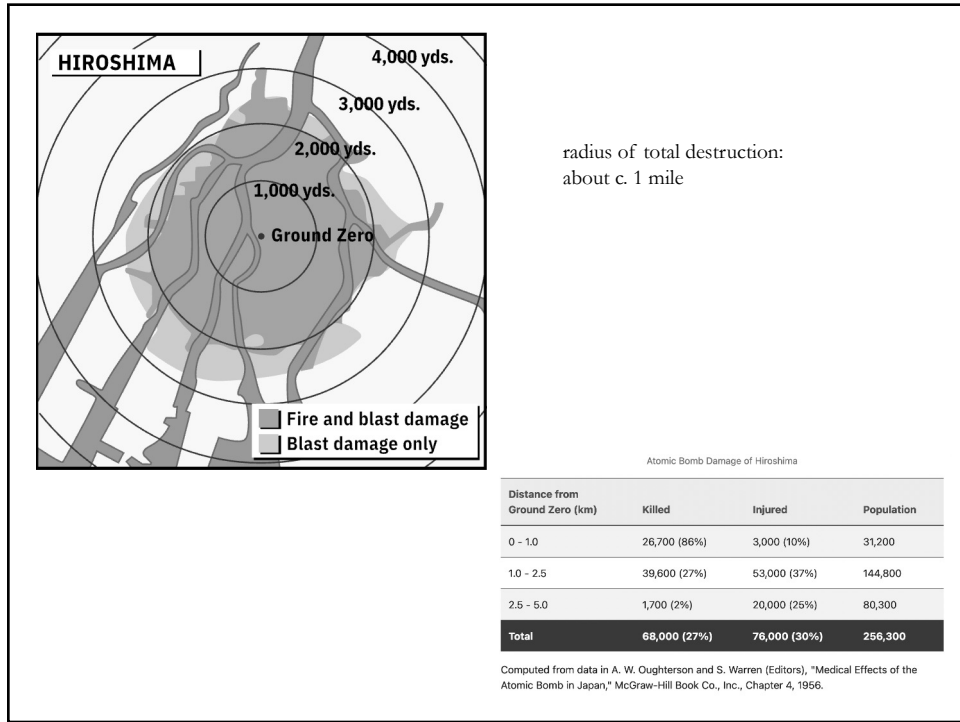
HIROSHIMA

4,000 yds.

3,000 yds.

2,000 yds.

1,000 yds.

Ground Zero

Fire and blast damage
Blast damage only

radius of total destruction: about c. 1 mile

Atomic Bomb Damage of Hiroshima

| Distance from Ground Zero (km) | Killed | Injured | Population |
|---|---|---|---|
| 0 - 1.0 | 26,700 (86%) | 3,000 (10%) | 31,200 |
| 1.0 - 2.5 | 39,600 (27%) | 53,000 (37%) | 144,800 |
| 2.5 - 5.0 | 1,700 (2%) | 20,000 (25%) | 80,300 |
| Total | 68,000 (27%) | 76,000 (30%) | 256,300 |

Computed from data in A. W. Oughterson and S. Warren (Editors), "Medical Effects of the Atomic Bomb in Japan," McGraw-Hill Book Co., Inc., Chapter 4, 1956.